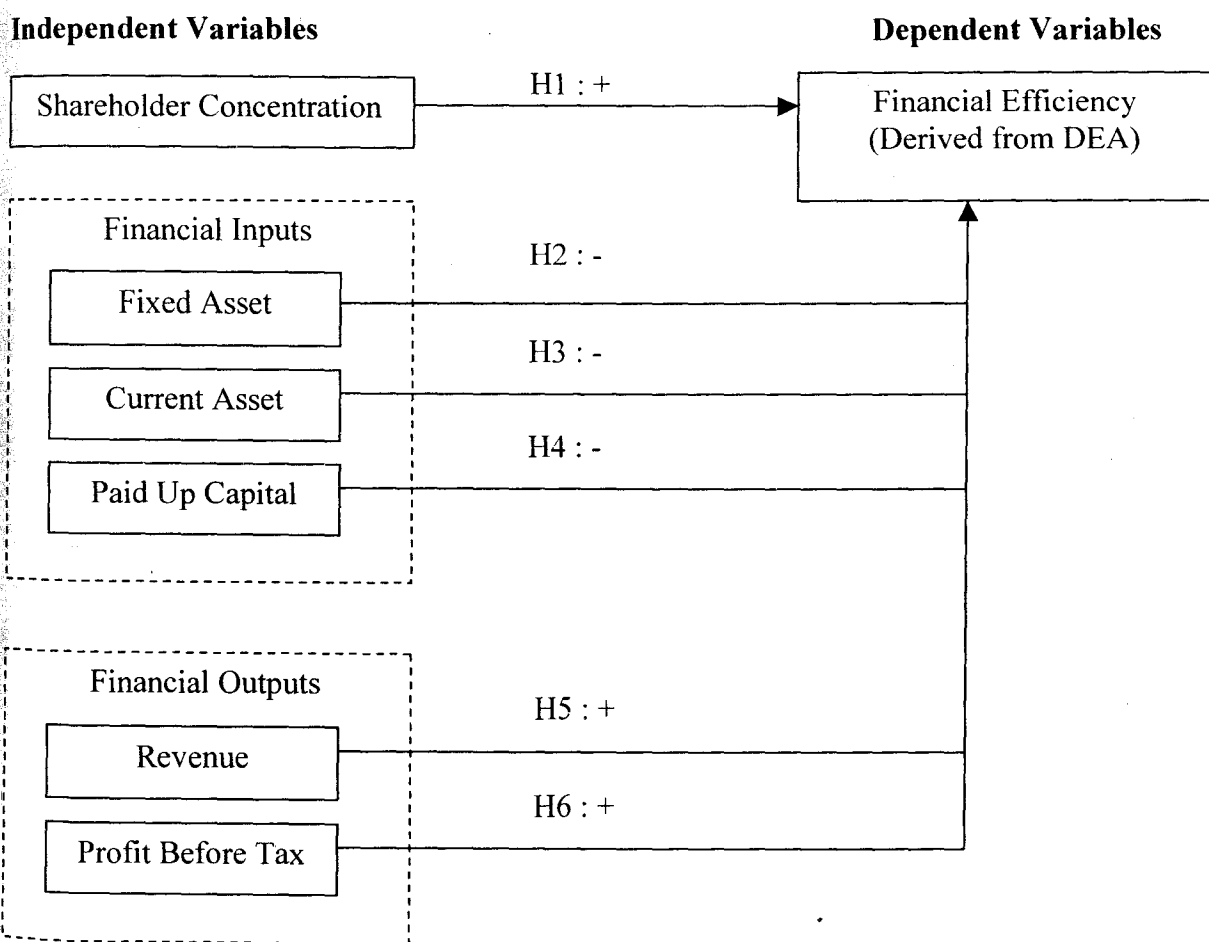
Independent Variables

Dependent Variables

Shareholder Concentration

H1 : +

Financial Efficiency (Derived from DEA)

Financial Inputs

H2 : -

Fixed Asset

H3 : -

Current Asset

H4 : -

Paid Up Capital

Financial Outputs

H5 : +

Revenue

H6 : +

Profit Before Tax